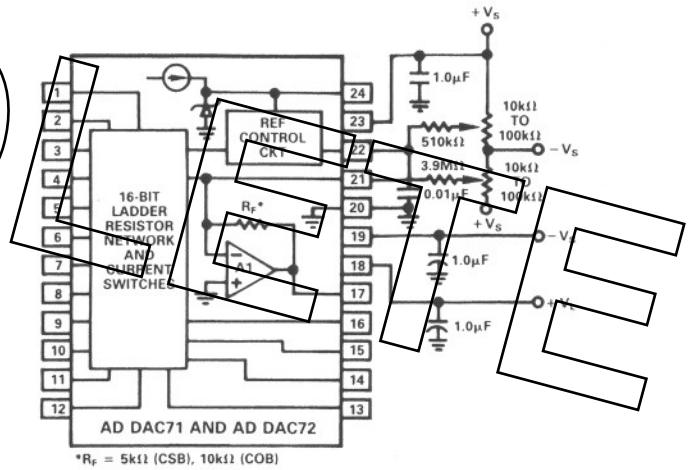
+ V_S

1.0μF

10kΩ TO 100kΩ

510kΩ

– V_S

3.9MΩ

0.01μF

10kΩ TO 100kΩ

+ V_S

REF CONTROL CKT

16-BIT LADDER RESISTOR NETWORK AND CURRENT SWITCHES

$R_F$*

A1

1.0μF

1.0μF

– V_L

+V_L

1
2
3
4
5
6
7
8
9
10
11
12

24
23
22
21
20
19
18
17
16
15
14
13

AD DAC71 AND AD DAC72

*$R_F$ = 5kΩ (CSB), 10kΩ (COB)